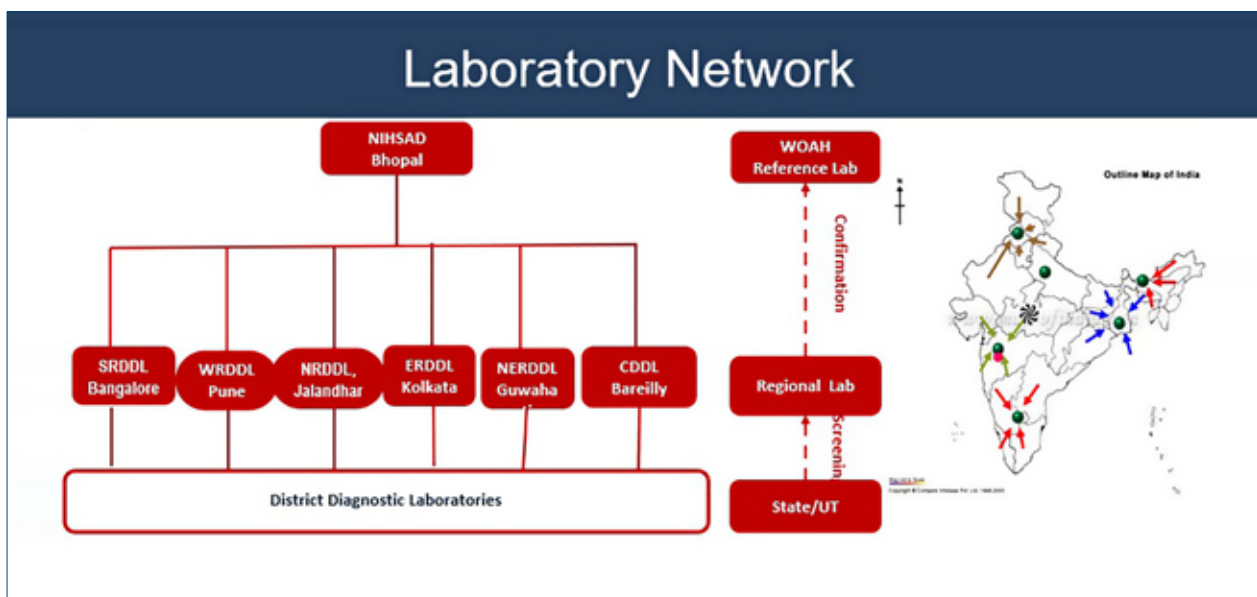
Laboratory Network

NIHSAD
Bhopal

SRDDL
Bangalore

WRDDL
Pune

NRDDL,
Jalandhar

ERDDL
Kolkata

NERDDL
Guwaha

CDDL
Bareilly

District Diagnostic Laboratories

WOAH
Reference Lab

Confirmation

Regional Lab

Screenin

State/UT

Outline Map of India